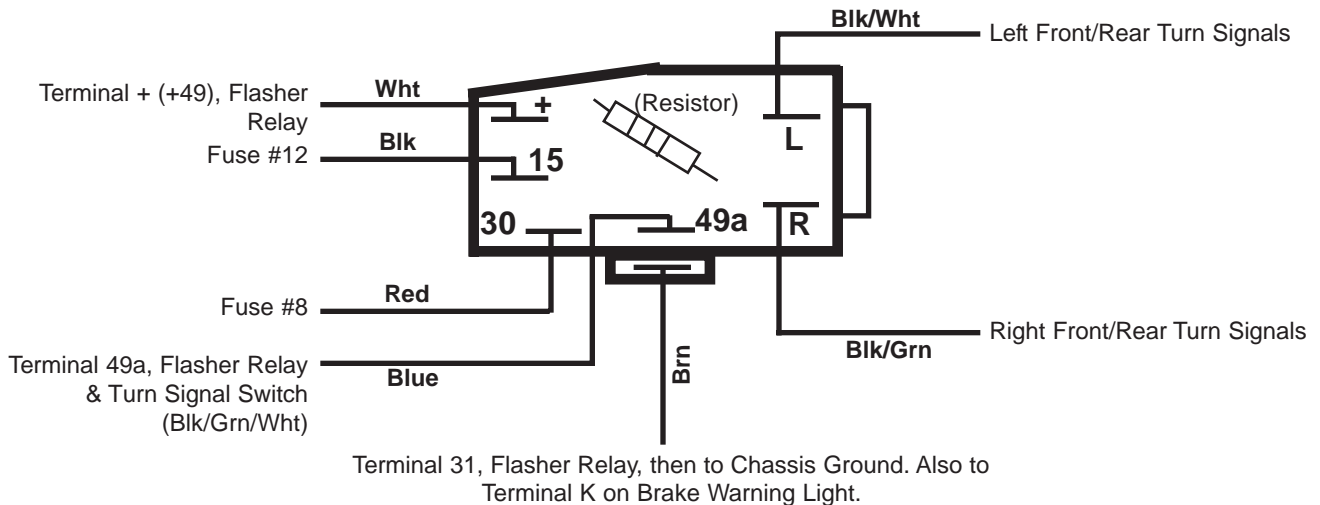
Blk/Wht

Left Front/Rear Turn Signals

Terminal + (+49), Flasher Relay

Wht

+

(Resistor)

L

Fuse #12

Blk

15

30

49a

R

Fuse #8

Red

Right Front/Rear Turn Signals

Blk/Grn

Terminal 49a, Flasher Relay & Turn Signal Switch (Blk/Grn/Wht)

Blue

Brn

Terminal 31, Flasher Relay, then to Chassis Ground. Also to Terminal K on Brake Warning Light.